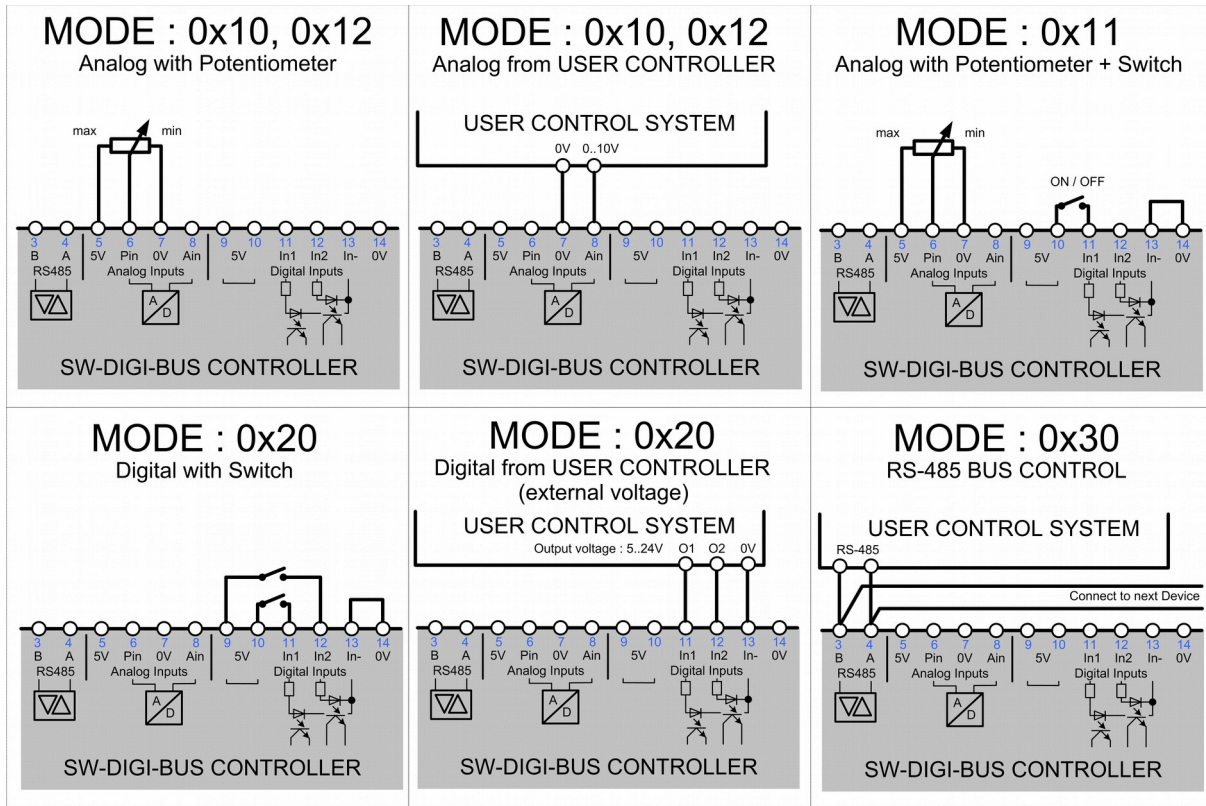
MODE : 0x10, 0x12
Analog with Potentiometer

max min

3 4 5 6 7 8 9 10 11 12 13 14
B A 5V Pin 0V Ain 5V In1 In2 In- 0V
RS485 Analog Inputs Digital Inputs
A D

SW-DIGI-BUS CONTROLLER

MODE : 0x10, 0x12
Analog from USER CONTROLLER

USER CONTROL SYSTEM
0V 0..10V

3 4 5 6 7 8 9 10 11 12 13 14
B A 5V Pin 0V Ain 5V In1 In2 In- 0V
RS485 Analog Inputs Digital Inputs
A D

SW-DIGI-BUS CONTROLLER

MODE : 0x11
Analog with Potentiometer + Switch

max min
ON / OFF

3 4 5 6 7 8 9 10 11 12 13 14
B A 5V Pin 0V Ain 5V In1 In2 In- 0V
RS485 Analog Inputs Digital Inputs
A D

SW-DIGI-BUS CONTROLLER

MODE : 0x20
Digital with Switch

3 4 5 6 7 8 9 10 11 12 13 14
B A 5V Pin 0V Ain 5V In1 In2 In- 0V
RS485 Analog Inputs Digital Inputs
A D

SW-DIGI-BUS CONTROLLER

MODE : 0x20
Digital from USER CONTROLLER
(external voltage)

USER CONTROL SYSTEM
Output voltage : 5..24V O1 O2 0V

3 4 5 6 7 8 9 10 11 12 13 14
B A 5V Pin 0V Ain 5V In1 In2 In- 0V
RS485 Analog Inputs Digital Inputs
A D

SW-DIGI-BUS CONTROLLER

MODE : 0x30
RS-485 BUS CONTROL

USER CONTROL SYSTEM
RS-485
Connect to next Device

3 4 5 6 7 8 9 10 11 12 13 14
B A 5V Pin 0V Ain 5V In1 In2 In- 0V
RS485 Analog Inputs Digital Inputs
A D

SW-DIGI-BUS CONTROLLER